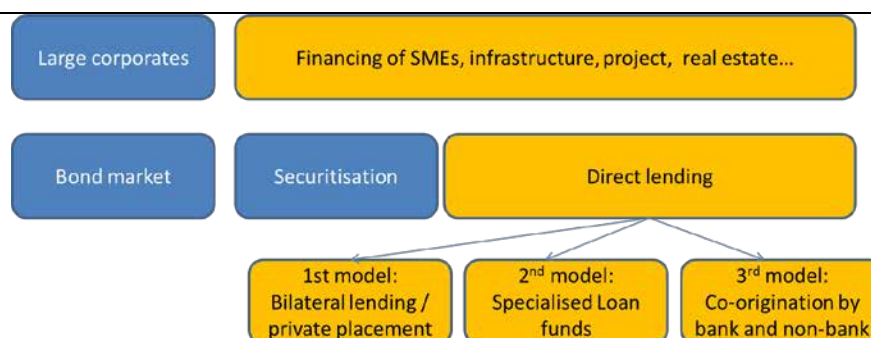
Large corporates

Financing of SMEs, infrastructure, project, real estate...

Bond market

Securitisation

Direct lending

1st model: Bilateral lending / private placement

2$^{nd}$ model: Specialised Loan funds

3$^{rd}$ model: Co-origination by bank and non-bank